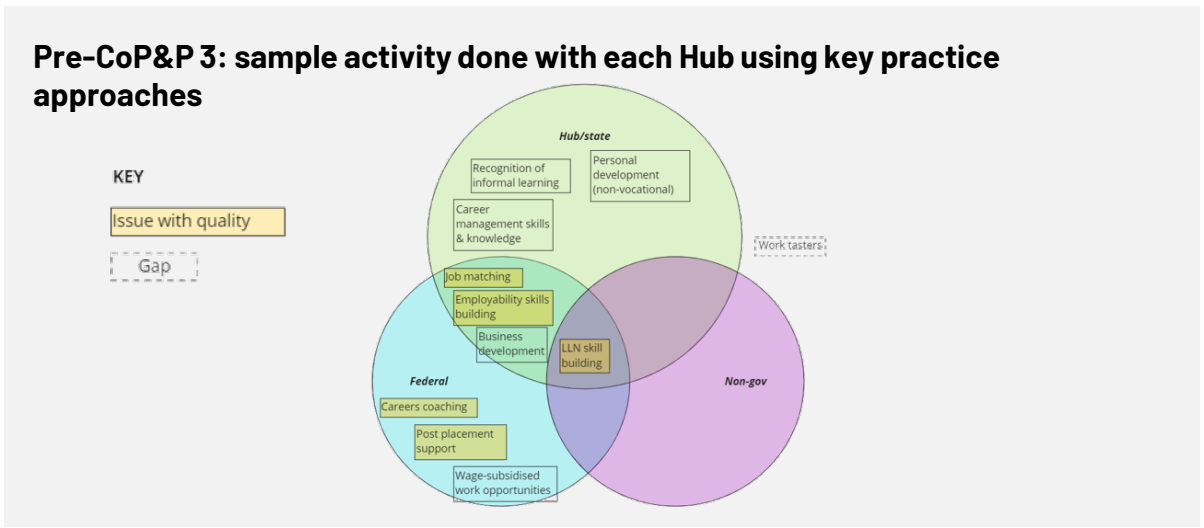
Pre-CoP&P 3: sample activity done with each Hub using key practice approaches

KEY

Issue with quality

Gap

Hub/state

Recognition of informal learning

Personal development (non-vocational)

Career management skills & knowledge

Work tasters

Job matching

Employability skills building

Business development

LLN skill building

Federal

Non-gov

Careers coaching

Post placement support

Wage-subsidised work opportunities